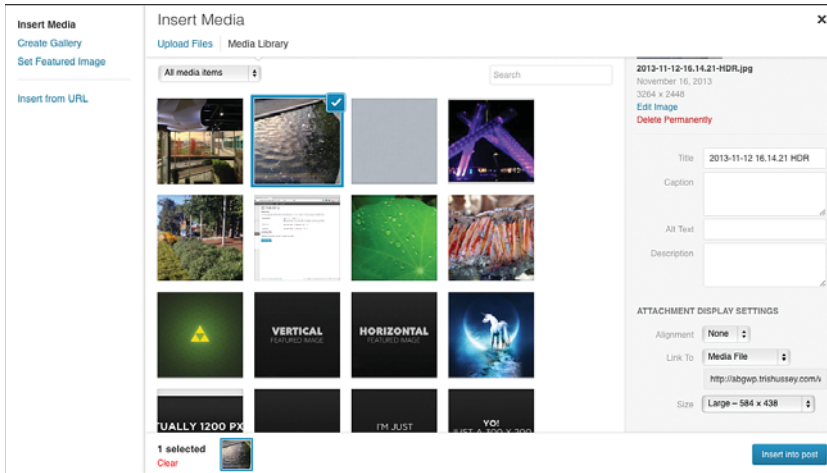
Insert Media
Create Gallery
Set Featured Image
Insert from URL

Insert Media
Upload Files
Media Library
All media items
Search

VERTICAL
FEATURED IMAGE
HORIZONTAL
FEATURED IMAGE
TUALLY 1200 PX
I'M JUST
YO!
JUST A 300 X 300

2013-11-12-16.14.21-HDR.jpg
November 16, 2013
3264 × 2448
Edit Image
Delete Permanently

Title 2013-11-12 16.14.21 HDR
Caption
Alt Text
Description

ATTACHMENT DISPLAY SETTINGS
Alignment None
Link To Media File
http://abgwp.trishussey.com/v
Size Large – 584 × 438

1 selected
Clear
Insert into post